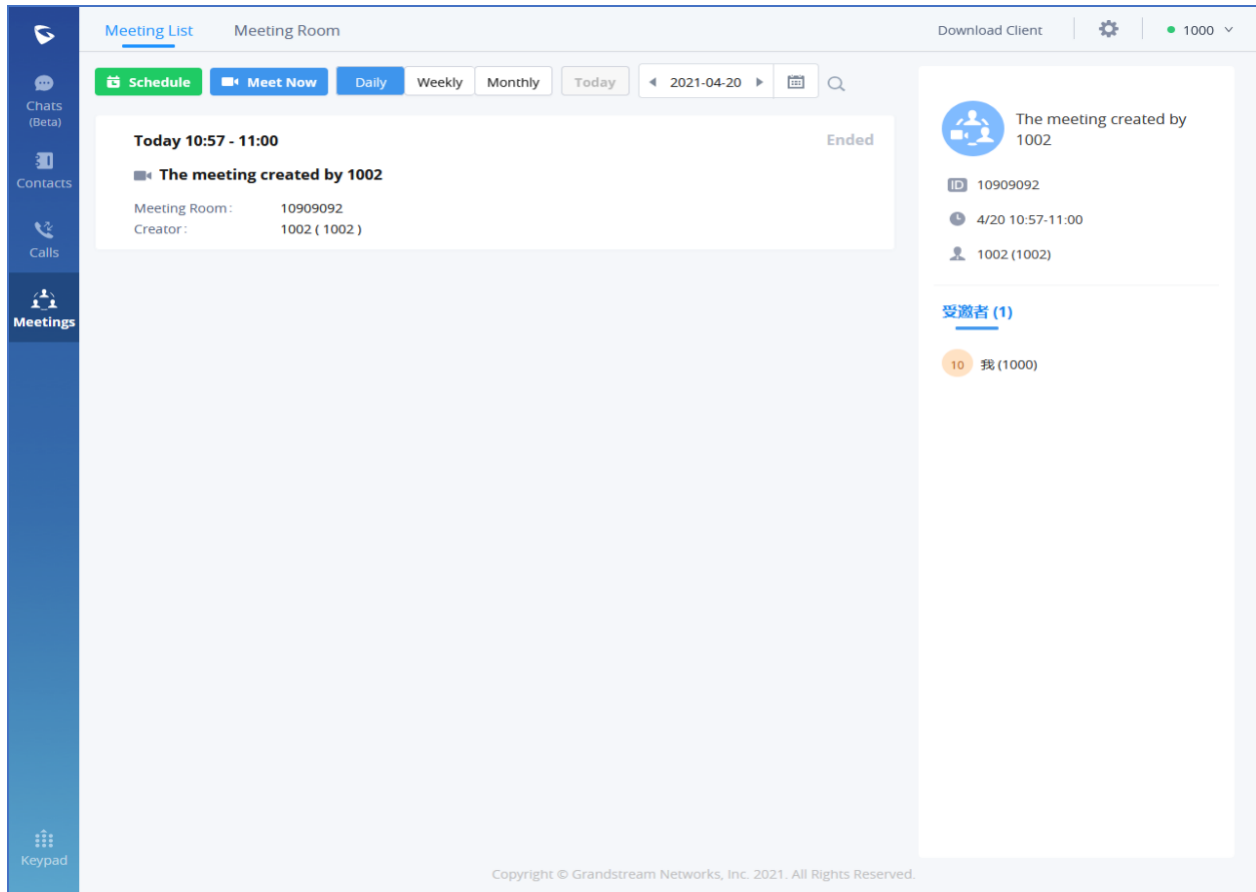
Chats
(Beta)
Contacts
Calls
Meetings
Keypad

Meeting List Meeting Room

Download Client 1000

Schedule Meet Now Daily Weekly Monthly Today 2021-04-20

Today 10:57 - 11:00
Ended
The meeting created by 1002
Meeting Room: 10909092
Creator: 1002 ( 1002 )

The meeting created by 1002
ID 10909092
4/20 10:57-11:00
1002 (1002)

受邀者 (1)
10 我 (1000)

Copyright © Grandstream Networks, Inc. 2021. All Rights Reserved.